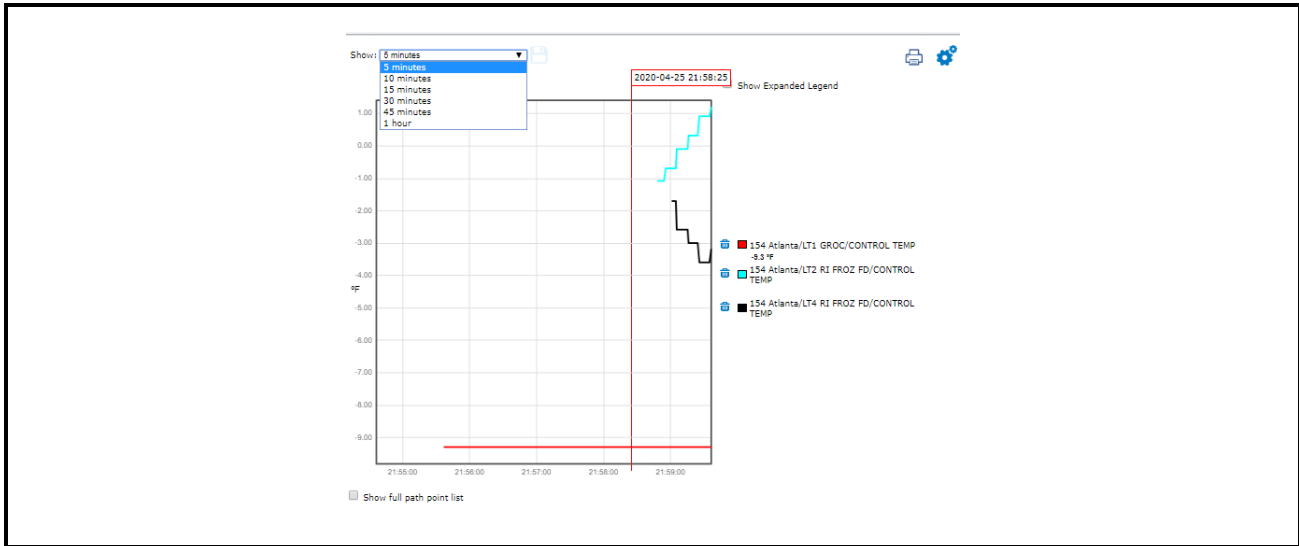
Show: 5 minutes
5 minutes
10 minutes
15 minutes
30 minutes
45 minutes
1 hour

2020-04-25 21:58:25

Show Expanded Legend

1.00
0.00
-1.00
-2.00
-3.00
-4.00
°F
-5.00
-6.00
-7.00
-8.00
-9.00

21:55:00 21:56:00 21:57:00 21:58:00 21:59:00

154 Atlanta/LT1 GROC/CONTROL TEMP
-9.3 °F
154 Atlanta/LT2 RI FROZ FD/CONTROL TEMP
154 Atlanta/LT4 RI FROZ FD/CONTROL TEMP

Show full path point list